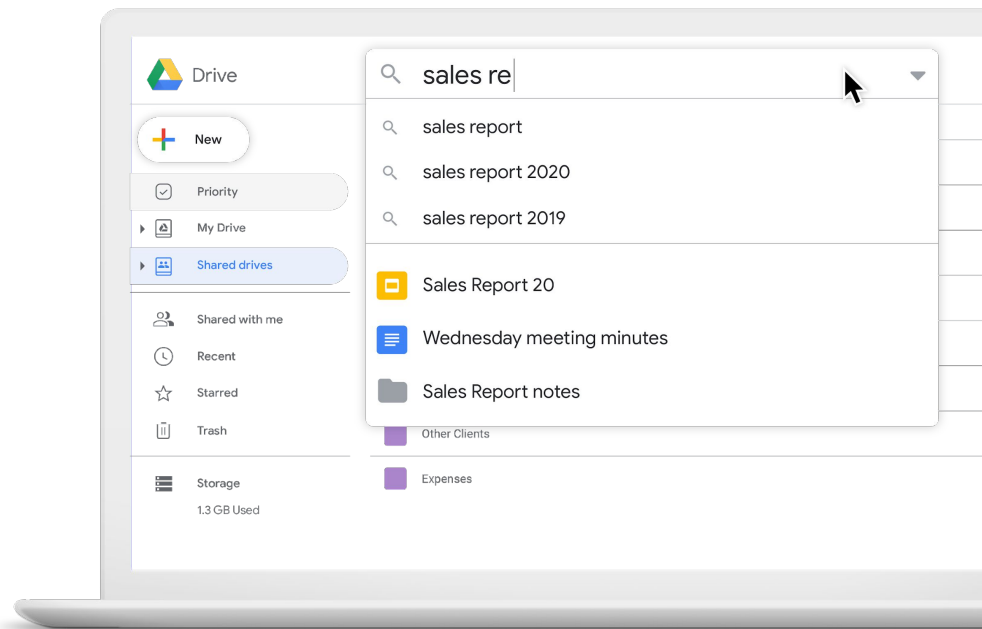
Drive

sales re

sales report

sales report 2020

sales report 2019

Sales Report 20

Wednesday meeting minutes

Sales Report notes

New

Priority

My Drive

Shared drives

Shared with me

Recent

Starred

Trash

Storage

1.3 GB Used

Other Clients

Expenses